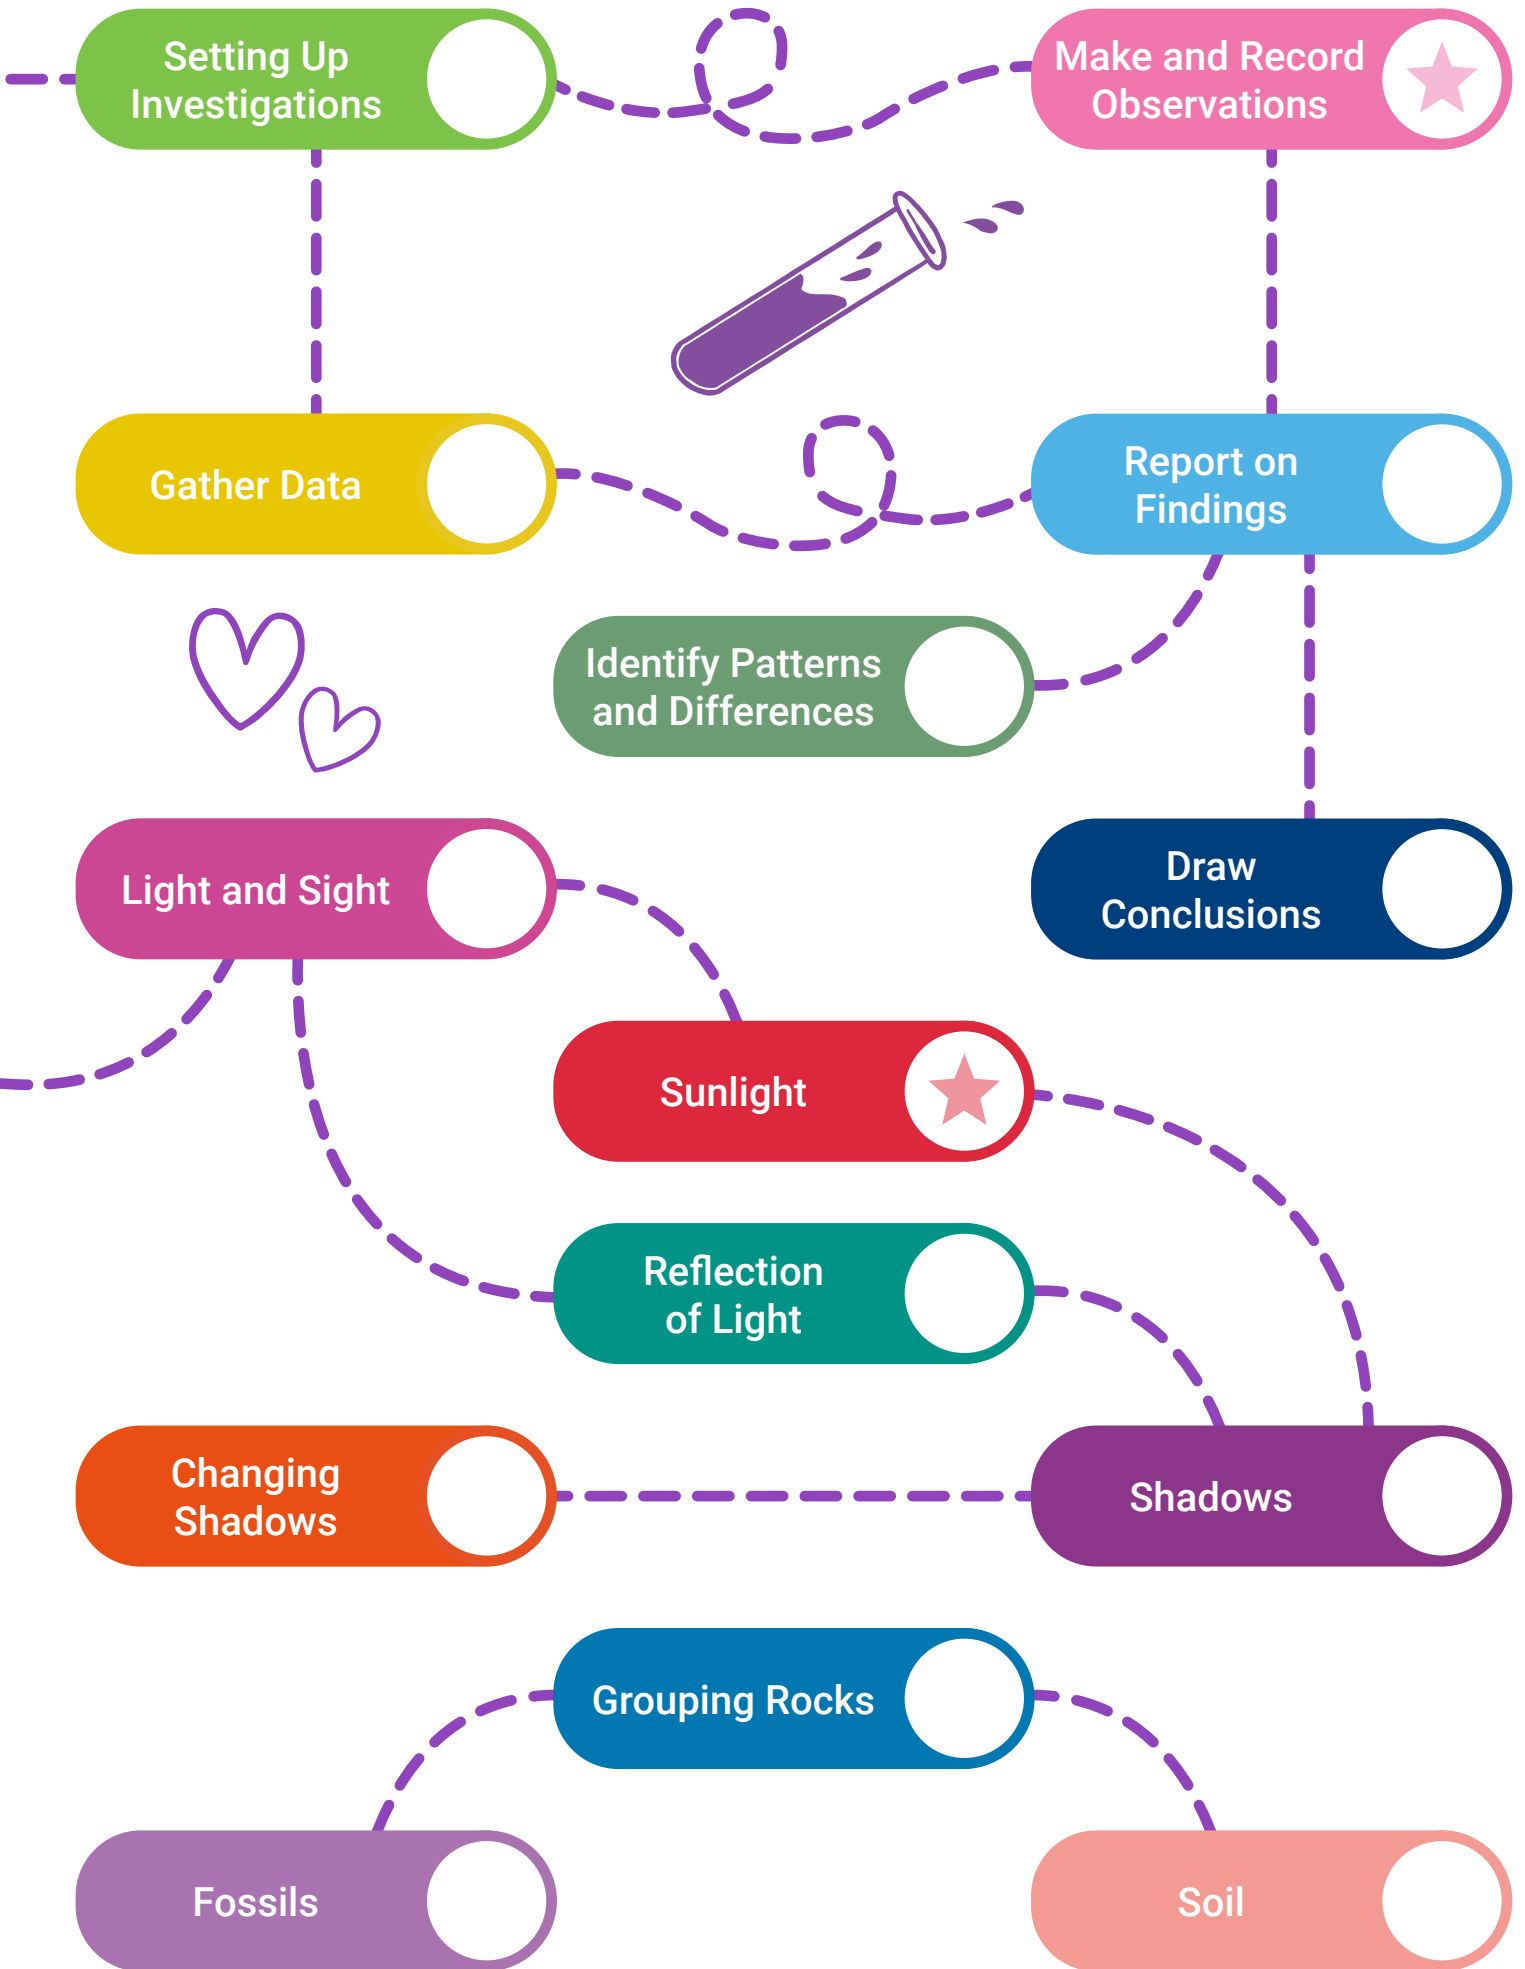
Setting Up Investigations

Make and Record Observations

Gather Data

Report on Findings

Identify Patterns and Differences

Light and Sight

Draw Conclusions

Sunlight

Reflection of Light

Changing Shadows

Shadows

Grouping Rocks

Fossils

Soil